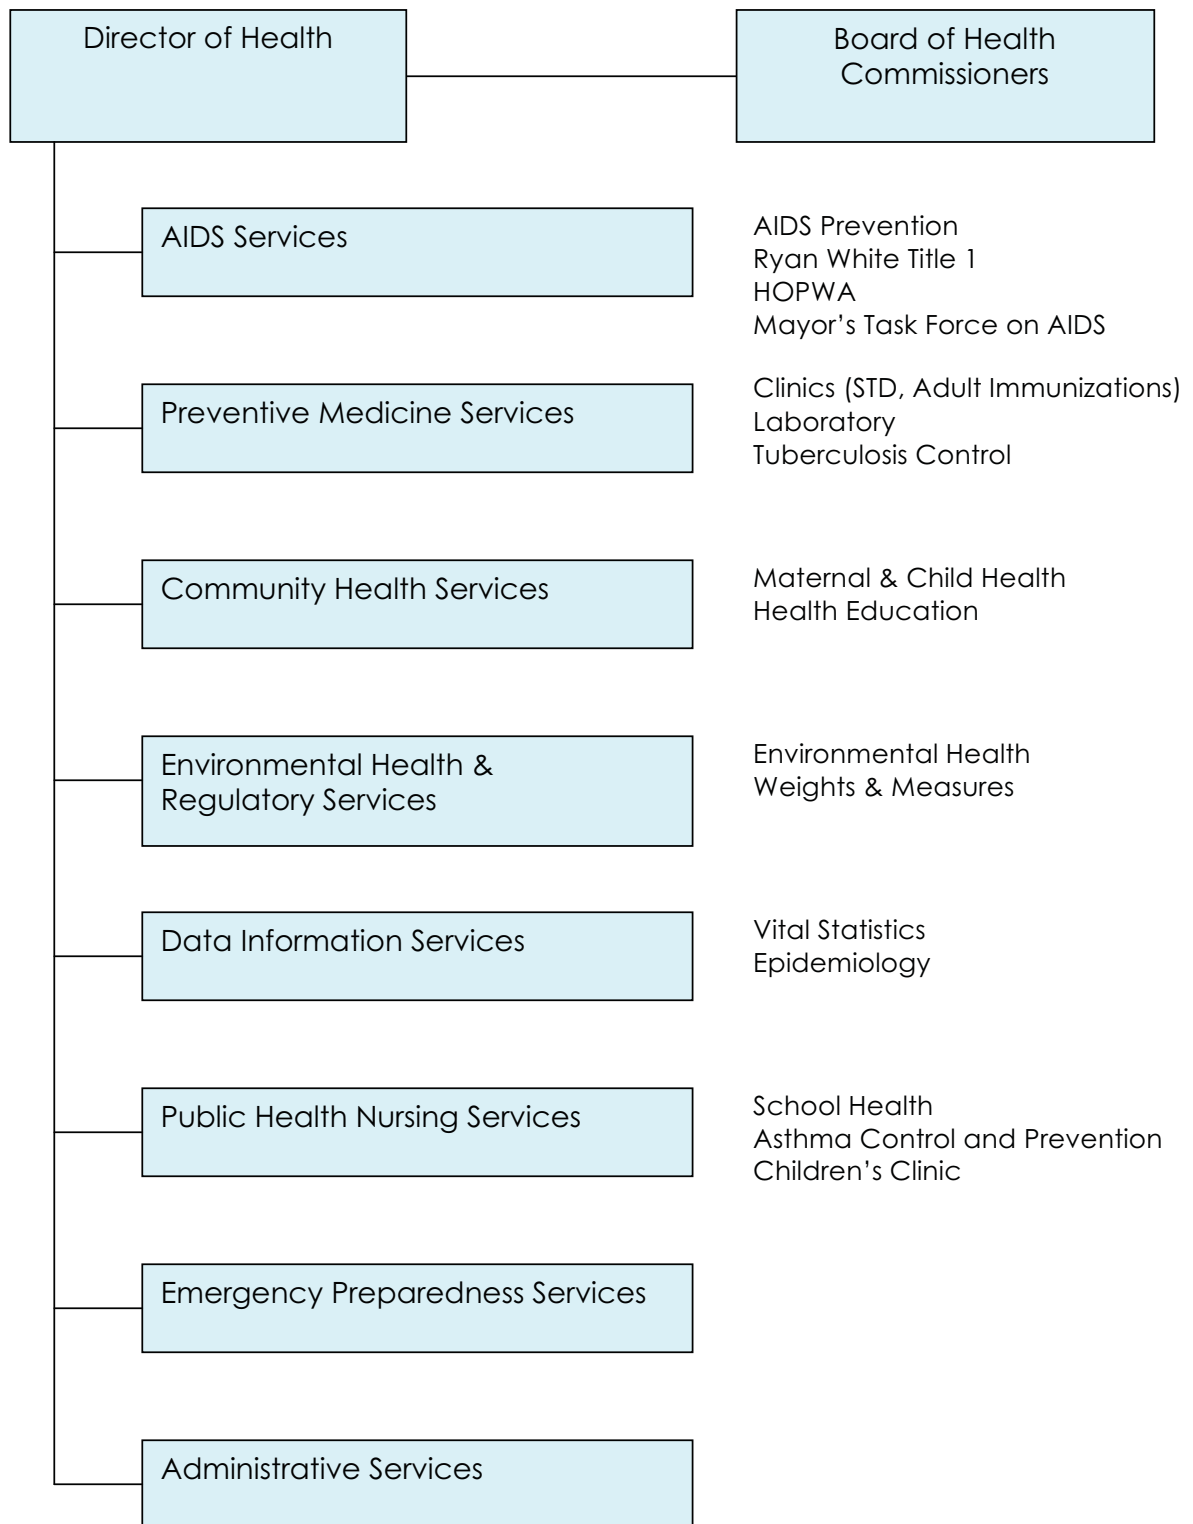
Director of Health

Board of Health Commissioners

AIDS Services

AIDS Prevention
Ryan White Title 1
HOPWA
Mayor’s Task Force on AIDS

Preventive Medicine Services

Clinics (STD, Adult Immunizations)
Laboratory
Tuberculosis Control

Community Health Services

Maternal & Child Health
Health Education

Environmental Health & Regulatory Services

Environmental Health
Weights & Measures

Data Information Services

Vital Statistics
Epidemiology

Public Health Nursing Services

School Health
Asthma Control and Prevention
Children’s Clinic

Emergency Preparedness Services

Administrative Services